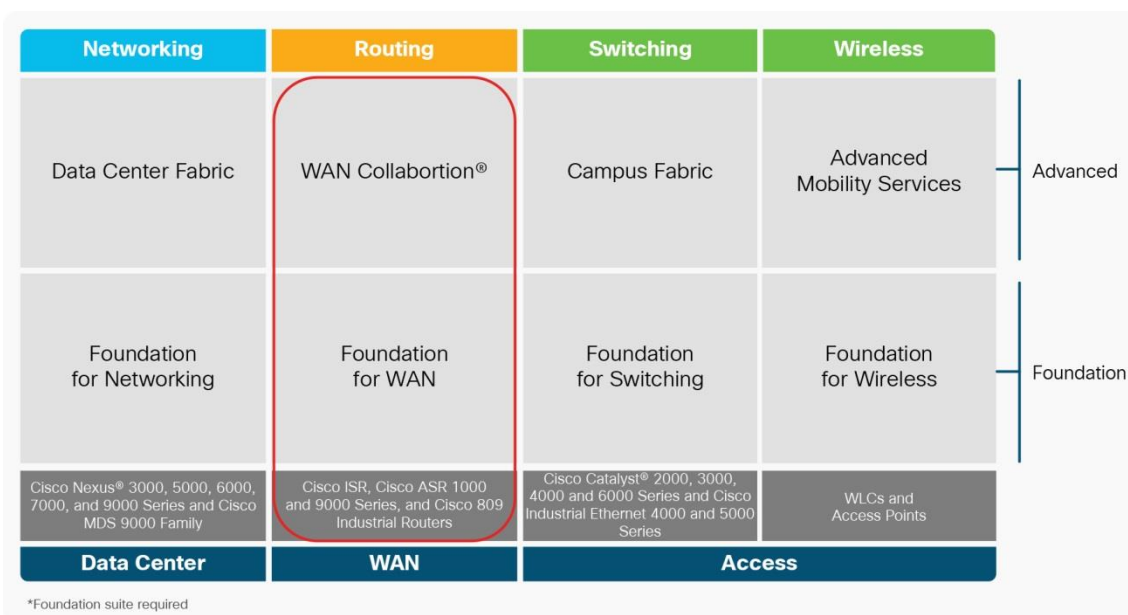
| Networking | Routing | Switching | Wireless | |
|---|---|---|---|---|
| Data Center Fabric | WAN Collabortion® | Campus Fabric | Advanced Mobility Services | Advanced |
| Foundation for Networking | Foundation for WAN | Foundation for Switching | Foundation for Wireless | Foundation |
| Cisco Nexus® 3000, 5000, 6000, 7000, and 9000 Series and Cisco MDS 9000 Family | Cisco ISR, Cisco ASR 1000 and 9000 Series, and Cisco 809 Industrial Routers | Cisco Catalyst® 2000, 3000, 4000 and 6000 Series and Cisco Industrial Ethernet 4000 and 5000 Series | WLCs and Access Points | |
| Data Center | WAN | Access | | |

*Foundation suite required